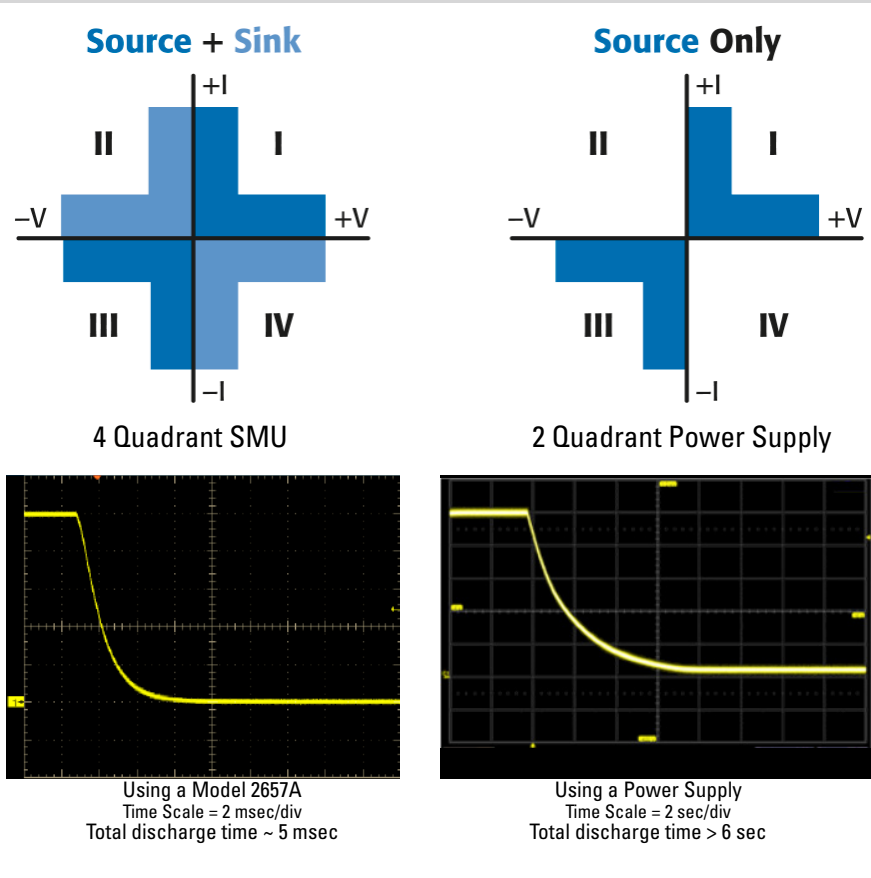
Source + Sink

+I
II
I
–V
+V
III
IV
–I

4 Quadrant SMU

Source Only

+I
II
I
–V
+V
III
IV
–I

2 Quadrant Power Supply

Using a Model 2657A
Time Scale = 2 msec/div
Total discharge time ~ 5 msec

Using a Power Supply
Time Scale = 2 sec/div
Total discharge time > 6 sec